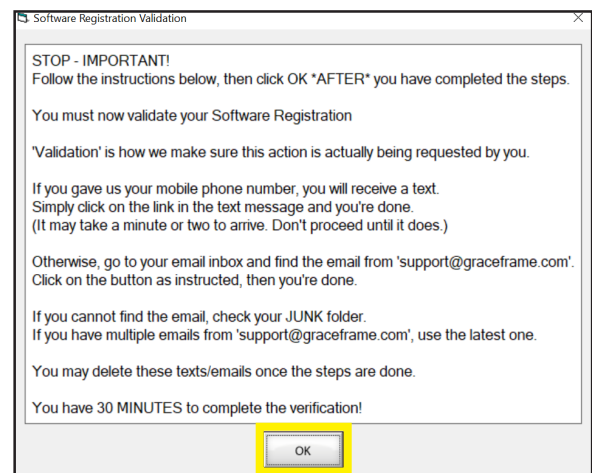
Software Registration Validation

STOP - IMPORTANT!
Follow the instructions below, then click OK *AFTER* you have completed the steps.

You must now validate your Software Registration

'Validation' is how we make sure this action is actually being requested by you.

If you gave us your mobile phone number, you will receive a text.
Simply click on the link in the text message and you're done.
(It may take a minute or two to arrive. Don't proceed until it does.)

Otherwise, go to your email inbox and find the email from 'support@graceframe.com'.
Click on the button as instructed, then you're done.

If you cannot find the email, check your JUNK folder.
If you have multiple emails from 'support@graceframe.com', use the latest one.

You may delete these texts/emails once the steps are done.

You have 30 MINUTES to complete the verification!

OK